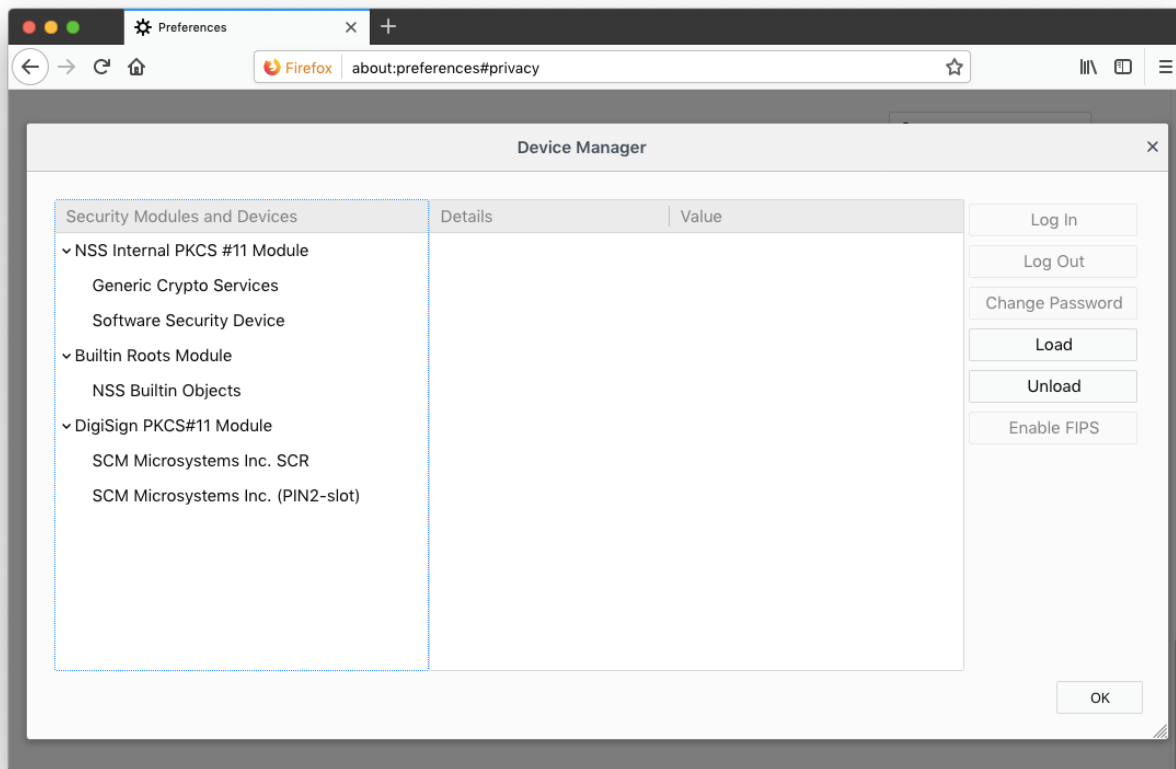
Preferences

Firefox about:preferences#privacy

Device Manager

| Security Modules and Devices | Details | Value |
|---|---|---|

NSS Internal PKCS #11 Module
Generic Crypto Services
Software Security Device
Builtin Roots Module
NSS Builtin Objects
DigiSign PKCS#11 Module
SCM Microsystems Inc. SCR
SCM Microsystems Inc. (PIN2-slot)

Log In
Log Out
Change Password
Load
Unload
Enable FIPS

OK